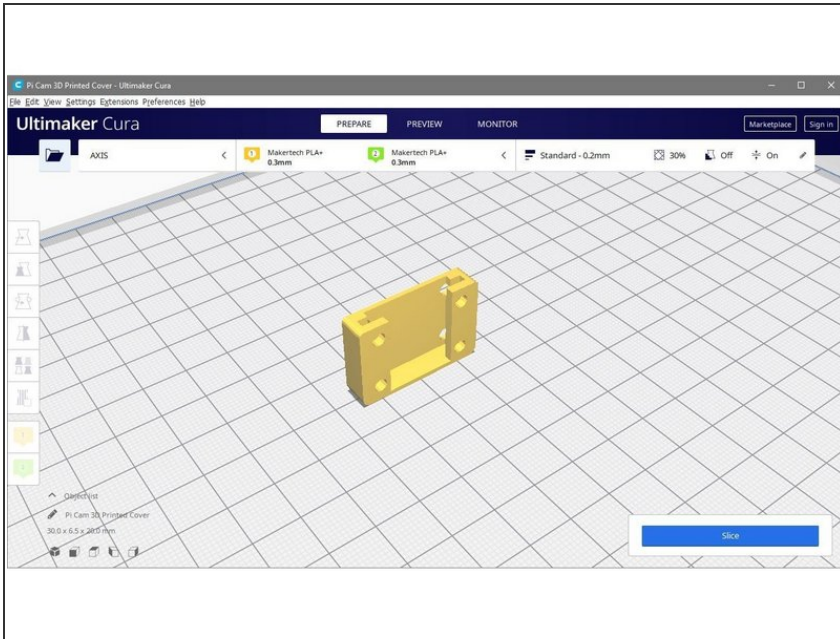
Pi Cam 3D Printed Cover - Ultimaker Cura

File Edit View Settings Extensions Preferences Help

Ultimaker Cura

PREPARE PREVIEW MONITOR

Marketplace Sign in

AXIS

1 Makertech PLA+ 0.3mm

2 Makertech PLA+ 0.3mm

Standard - 0.2mm

30% Off On

Object list

Pi Cam 3D Printed Cover

30.0 x 6.5 x 20.0 mm

Slice